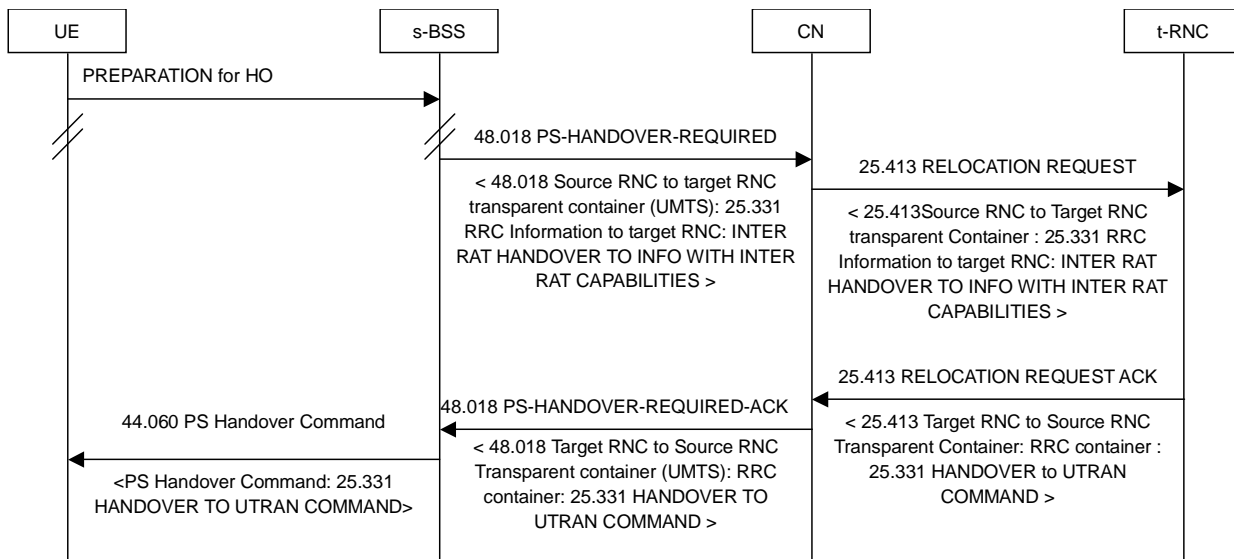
UE

s-BSS

CN

t-RNC

PREPARATION for HO

48.018 PS-HANDOVER-REQUIRED

< 48.018 Source RNC to target RNC transparent container (UMTS): 25.331 RRC Information to target RNC: INTER RAT HANDOVER TO INFO WITH INTER RAT CAPABILITIES >

25.413 RELOCATION REQUEST

< 25.413Source RNC to Target RNC transparent Container : 25.331 RRC Information to target RNC: INTER RAT HANDOVER TO INFO WITH INTER RAT CAPABILITIES >

25.413 RELOCATION REQUEST ACK

< 25.413 Target RNC to Source RNC Transparent Container: RRC container : 25.331 HANDOVER to UTRAN COMMAND >

48.018 PS-HANDOVER-REQUIRED-ACK

< 48.018 Target RNC to Source RNC Transparent container (UMTS): RRC container: 25.331 HANDOVER TO UTRAN COMMAND >

44.060 PS Handover Command

<PS Handover Command: 25.331 HANDOVER TO UTRAN COMMAND>